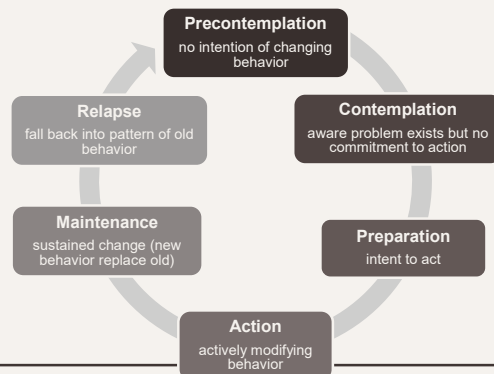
Precontemplation
no intention of changing behavior

Contemplation
aware problem exists but no commitment to action

Preparation
intent to act

Action
actively modifying behavior

Maintenance
sustained change (new behavior replace old)

Relapse
fall back into pattern of old behavior